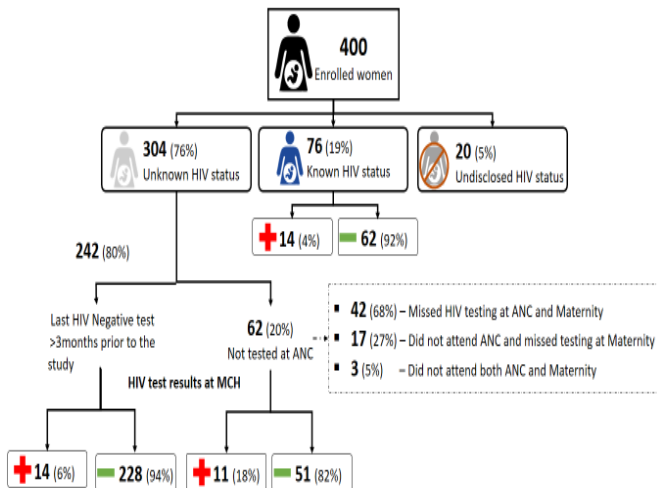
400 Enrolled women

304 (76%) Unknown HIV status

76 (19%) Known HIV status

20 (5%) Undisclosed HIV status

14 (4%)

62 (92%)

242 (80%)

Last HIV Negative test >3months prior to the study

62 (20%) Not tested at ANC

42 (68%) – Missed HIV testing at ANC and Maternity

17 (27%) – Did not attend ANC and missed testing at Maternity

3 (5%) – Did not attend both ANC and Maternity

HIV test results at MCH

14 (6%)

228 (94%)

11 (18%)

51 (82%)